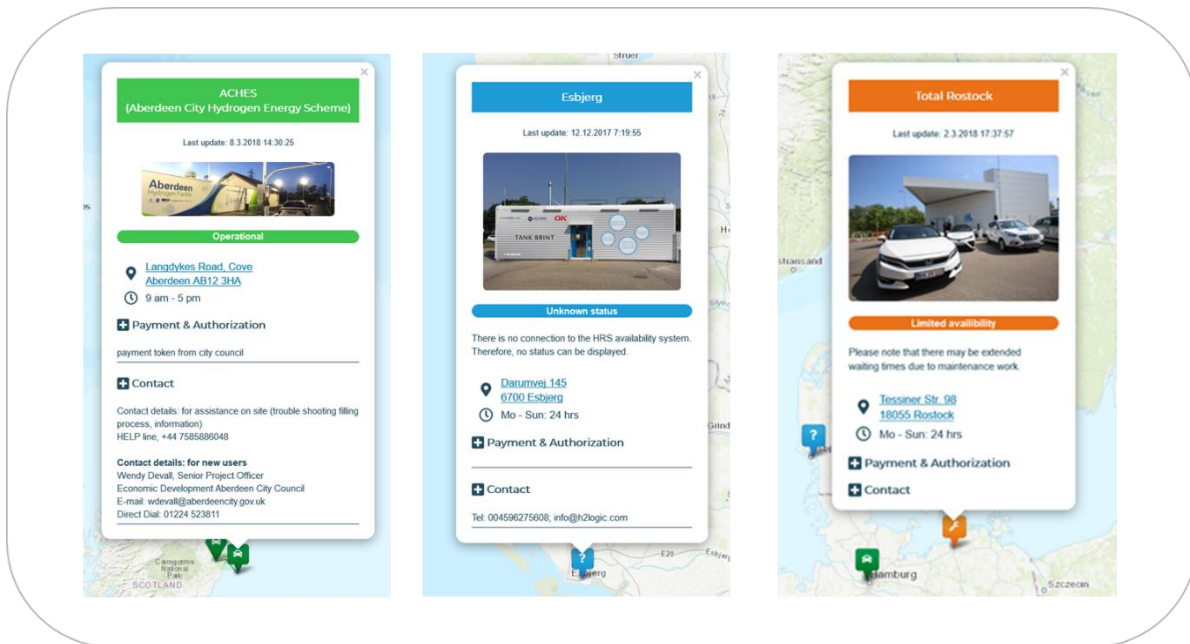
ACHES
(Aberdeen City Hydrogen Energy Scheme)

Last update: 8.3.2018 14:30:25

Aberdeen Hydrogen Facility

Operational

Langdykes Road, Cove
Aberdeen AB12 3HA

9 am - 5 pm

Payment & Authorization

payment token from city council

Contact

Contact details: for assistance on site (trouble shooting filling process, information)
HELP line, +44 7585886048

Contact details: for new users
Wendy Devall, Senior Project Officer
Economic Development Aberdeen City Council
E-mail: wdevall@aberdeencity.gov.uk
Direct Dial: 01224 523811

Cairngorms National Park
SCOTLAND

Struer

Esbjerg

Last update: 12.12.2017 7:19:55

TANK BRINT

OK

Unknown status

There is no connection to the HRS availability system. Therefore, no status can be displayed.

Darumvej 145
6700 Esbjerg

Mo - Sun: 24 hrs

Payment & Authorization

Contact

Tel: 004596275608; info@h2logic.com

Esbjerg

E20

Total Rostock

Last update: 2.3.2018 17:37:57

Limited availibility

Please note that there may be extended waiting times due to maintenance work.

Tessiner Str. 98
18055 Rostock

Mo - Sun: 24 hrs

Payment & Authorization

Contact

Hamburg

Szczecin